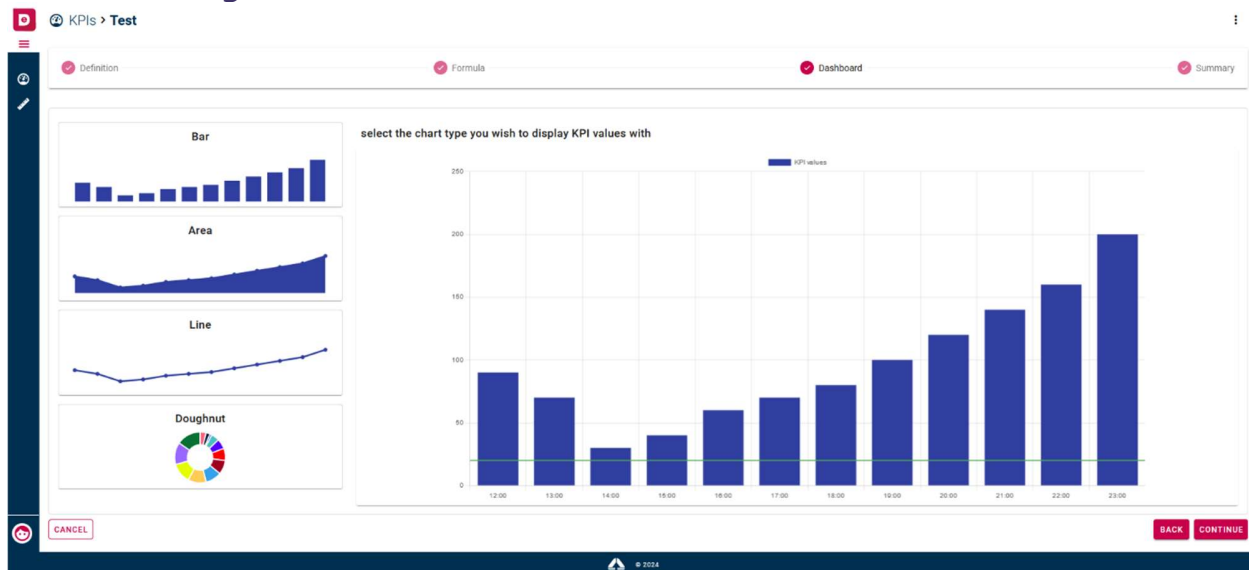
KPIs > Test

Definition

Formula

Dashboard

Summary

Bar

Area

Line

Doughnut

select the chart type you wish to display KPI values with

KPI values

250

200

150

100

50

0

12:00 13:00 14:00 15:00 16:00 17:00 18:00 19:00 20:00 21:00 22:00 23:00

CANCEL

BACK CONTINUE

© 2024